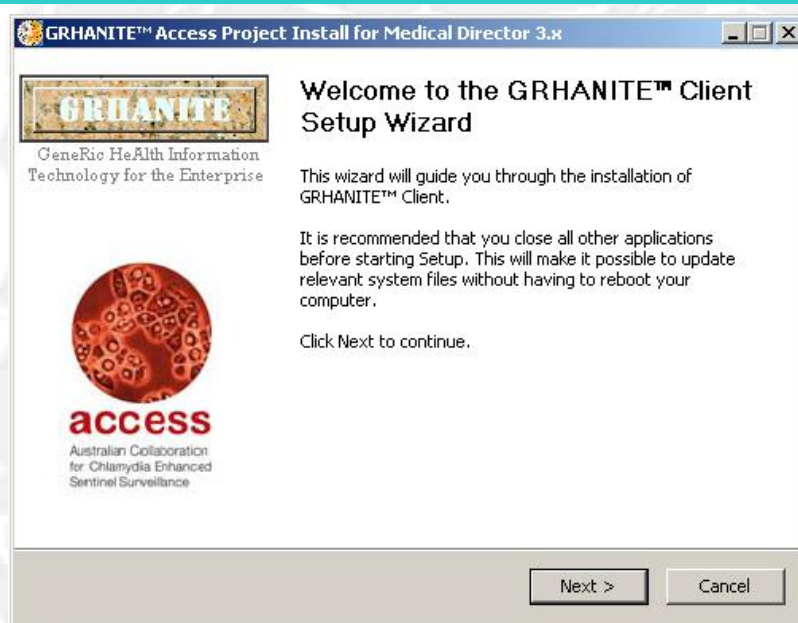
GRHANITE™ Access Project Install for Medical Director 3.x

GRHANITE
GeneRic HeAlth Information Technology for the Enterprise

Welcome to the GRHANITE™ Client Setup Wizard

This wizard will guide you through the installation of GRHANITE™ Client.

It is recommended that you close all other applications before starting Setup. This will make it possible to update relevant system files without having to reboot your computer.

Click Next to continue.

access
Australian Collaboration for Chlamydia Enhanced Sentinel Surveillance

Next >
Cancel